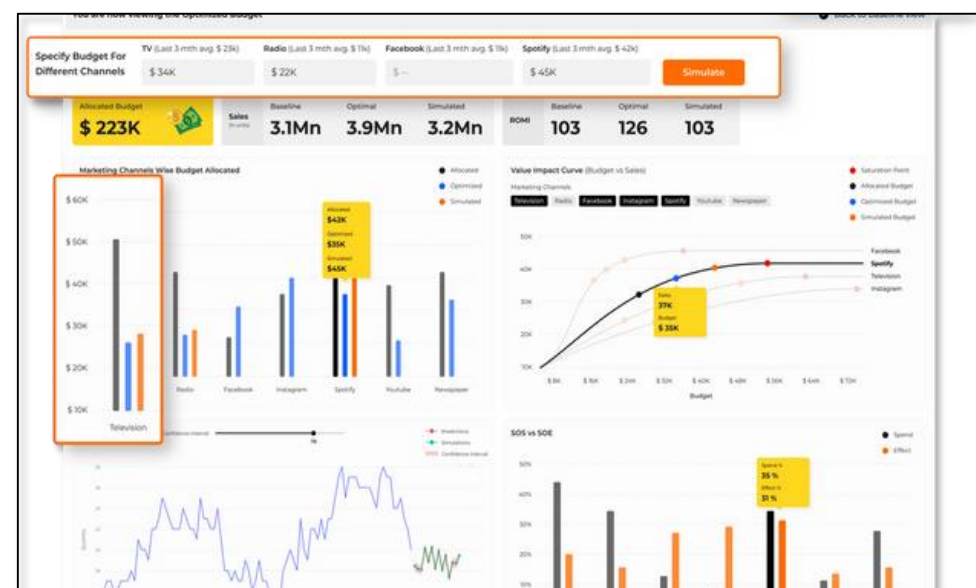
You are now viewing the Optimized Budget

Back to Baseline View

Specify Budget For Different Channels

TV (Last 3 mth avg. $ 23k)
$ 34K

Radio (Last 3 mth avg. $ 11k)
$ 22K

Facebook (Last 3 mth avg. $ 11k)
$ --

Spotify (Last 3 mth avg. $ 42k)
$ 45K

Simulate

Allocated Budget
$ 223K

Sales (in units)

Baseline
3.1Mn

Optimal
3.9Mn

Simulated
3.2Mn

ROMI

Baseline
103

Optimal
126

Simulated
103

Marketing Channels Wise Budget Allocated

Allocated
Optimized
Simulated

$ 60K
$ 50K
$ 40K
$ 30K
$ 20K
$ 10K

Television

Allocated
$42K
Optimized
$35K
Simulated
$45K

Radio
Facebook
Instagram
Spotify
Youtube
Newspaper

Value Impact Curve (Budget vs Sales)

Saturation Point
Allocated Budget
Optimized Budget
Simulated Budget

Marketing Channels

Television
Radio
Facebook
Instagram
Spotify
Youtube
Newspaper

50K
40K
30K
20K
10K

Facebook
Spotify
Television
Instagram

Sales
37K
Budget
$ 35K

Budget

Confidence Interval

Predictions
Simulations
Confidence Interval

SOS vs SOE

Spend
Effect

50%
40%
30%
20%
10%

Spend %
35 %
Effect %
31 %